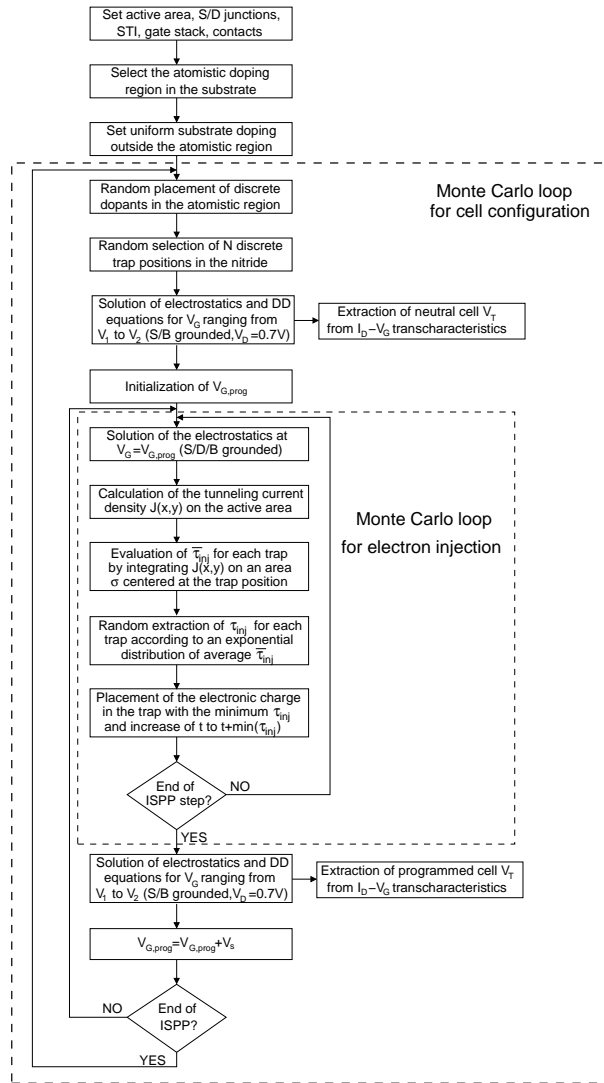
Set active area, S/D junctions, STI, gate stack, contacts

Select the atomistic doping region in the substrate

Set uniform substrate doping outside the atomistic region

Monte Carlo loop for cell configuration

Random placement of discrete dopants in the atomistic region

Random selection of N discrete trap positions in the nitride

Solution of electrostatics and DD equations for $V_G$ ranging from $V_1$ to $V_2$ (S/B grounded, $V_D$ =0.7V)

Extraction of neutral cell $V_T$ from $I_D$–$V_G$ transcharacteristics

Initialization of $V_{G,prog}$

Solution of the electrostatics at $V_G$=$V_{G,prog}$ (S/D/B grounded)

Calculation of the tunneling current density J(x,y) on the active area

Monte Carlo loop for electron injection

Evaluation of $\overline{\tau}_{inj}$ for each trap by integrating J(x,y) on an area σ centered at the trap position

Random extraction of $\tau_{inj}$ for each trap according to an exponential distribution of average $\overline{\tau}_{inj}$

Placement of the electronic charge in the trap with the minimum $\tau_{inj}$ and increase of t to t+min($\tau_{inj}$)

End of ISPP step?

NO

YES

Solution of electrostatics and DD equations for $V_G$ ranging from $V_1$ to $V_2$ (S/B grounded, $V_D$ =0.7V)

Extraction of programmed cell $V_T$ from $I_D$–$V_G$ transcharacteristics

$V_{G,prog}$=$V_{G,prog}$+$V_s$

NO

End of ISPP?

YES